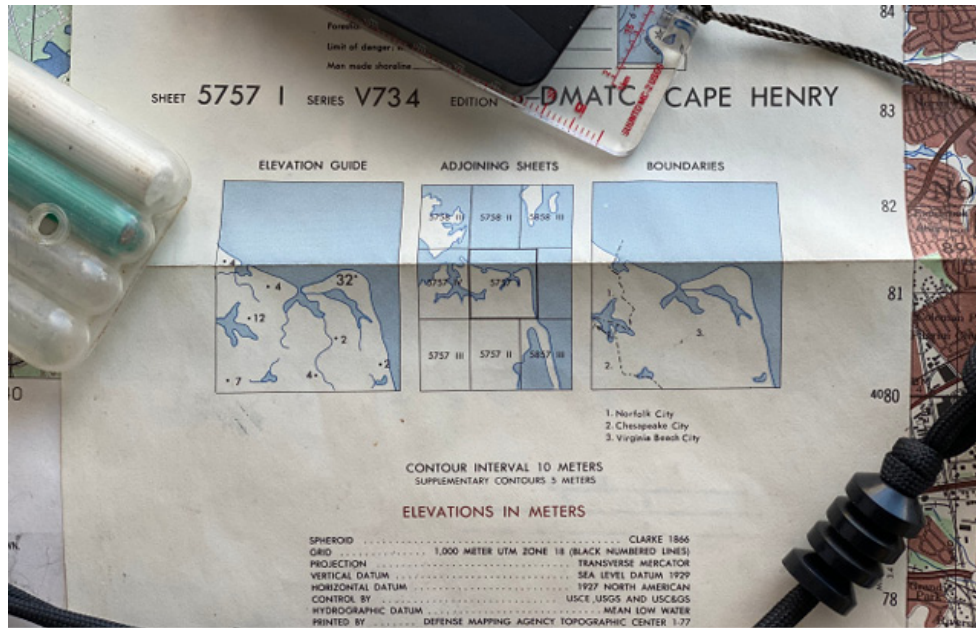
Foreshore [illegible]
Limit of danger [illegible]
Man made shoreline

SHEET 5757 I SERIES V734 EDITION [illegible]-DMATC CAPE HENRY

84
83
82
81
4080
78

ELEVATION GUIDE

32'
.4
.4
.12
.2
.2
.4
.7

ADJOINING SHEETS

5758 III
5758 II
5858 III
5757 IV
5757 I
5757 III
5757 II
5857 III

BOUNDARIES

1.
2.
3.

1. Norfolk City
2. Chesapeake City
3. Virginia Beach City

CONTOUR INTERVAL 10 METERS
SUPPLEMENTARY CONTOURS 5 METERS

ELEVATIONS IN METERS

SPHEROID .......... CLARKE 1866
GRID .......... 1,000 METER UTM ZONE 18 (BLACK NUMBERED LINES)
PROJECTION .......... TRANSVERSE MERCATOR
VERTICAL DATUM .......... SEA LEVEL DATUM 1929
HORIZONTAL DATUM .......... 1927 NORTH AMERICAN
CONTROL BY .......... USCE, USGS AND USC&GS
HYDROGRAPHIC DATUM .......... MEAN LOW WATER
PRINTED BY .......... DEFENSE MAPPING AGENCY TOPOGRAPHIC CENTER 1-77